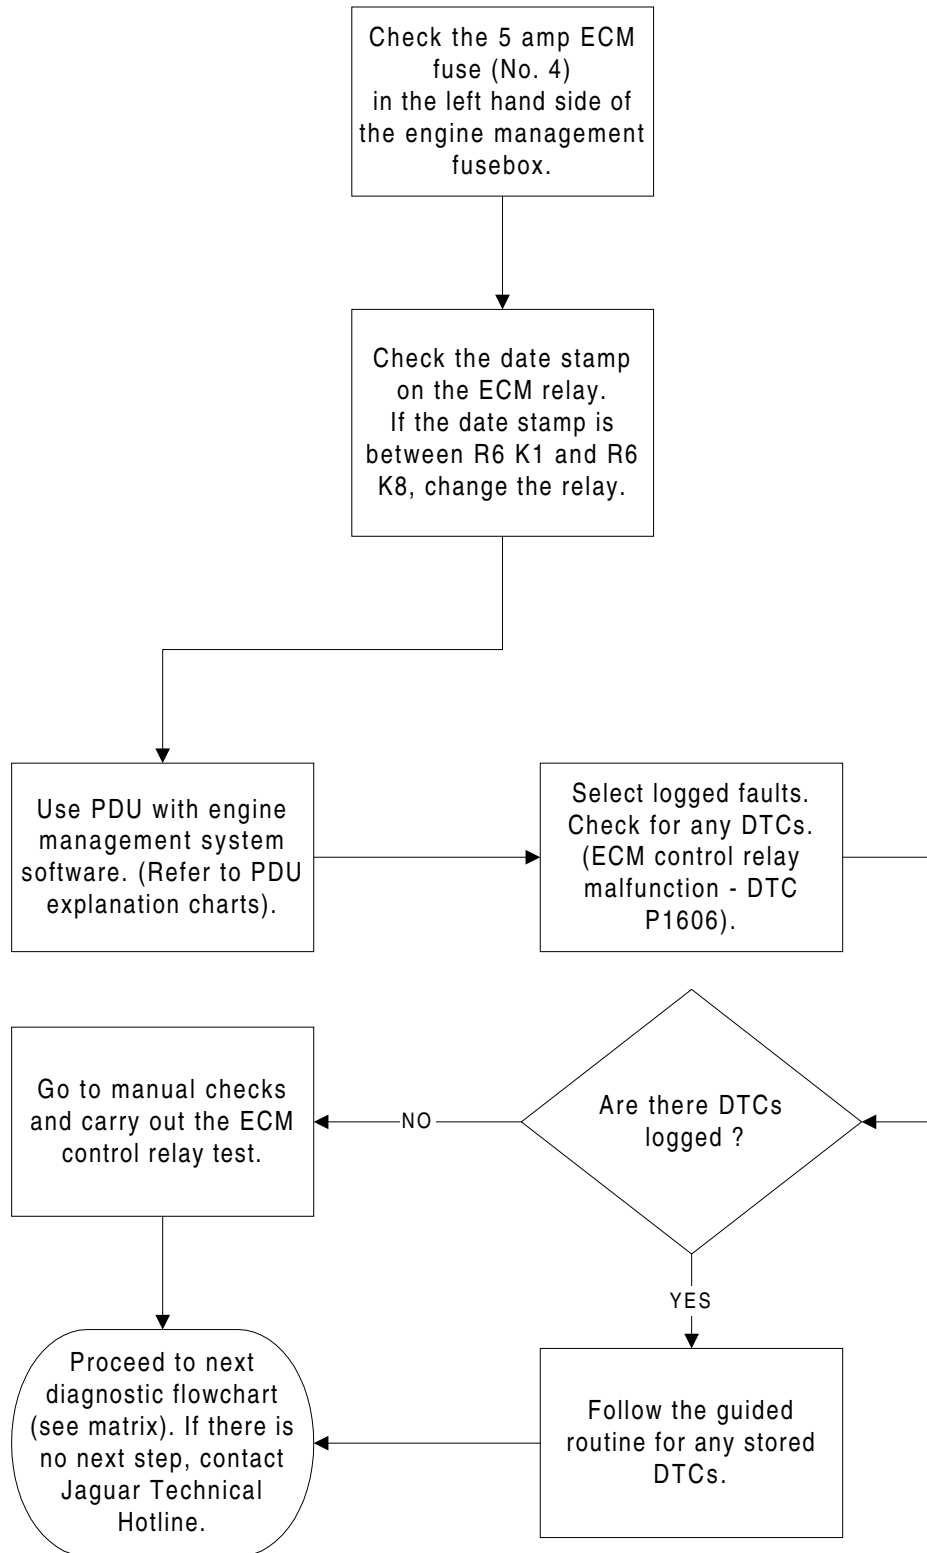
Check the 5 amp ECM fuse (No. 4) in the left hand side of the engine management fusebox.

Check the date stamp on the ECM relay. If the date stamp is between R6 K1 and R6 K8, change the relay.

Use PDU with engine management system software. (Refer to PDU explanation charts).

Select logged faults. Check for any DTCs. (ECM control relay malfunction - DTC P1606).

Are there DTCs logged ?

NO

Go to manual checks and carry out the ECM control relay test.

YES

Follow the guided routine for any stored DTCs.

Proceed to next diagnostic flowchart (see matrix). If there is no next step, contact Jaguar Technical Hotline.